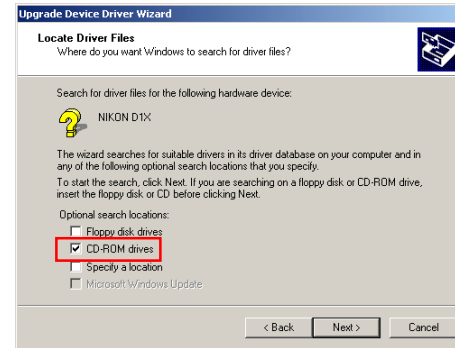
Upgrade Device Driver Wizard

Locate Driver Files
Where do you want Windows to search for driver files?

Search for driver files for the following hardware device:

NIKON D1X

The wizard searches for suitable drivers in its driver database on your computer and in any of the following optional search locations that you specify.

To start the search, click Next. If you are searching on a floppy disk or CD-ROM drive, insert the floppy disk or CD before clicking Next.

Optional search locations:
Floppy disk drives
CD-ROM drives
Specify a location
Microsoft Windows Update

< Back
Next >
Cancel